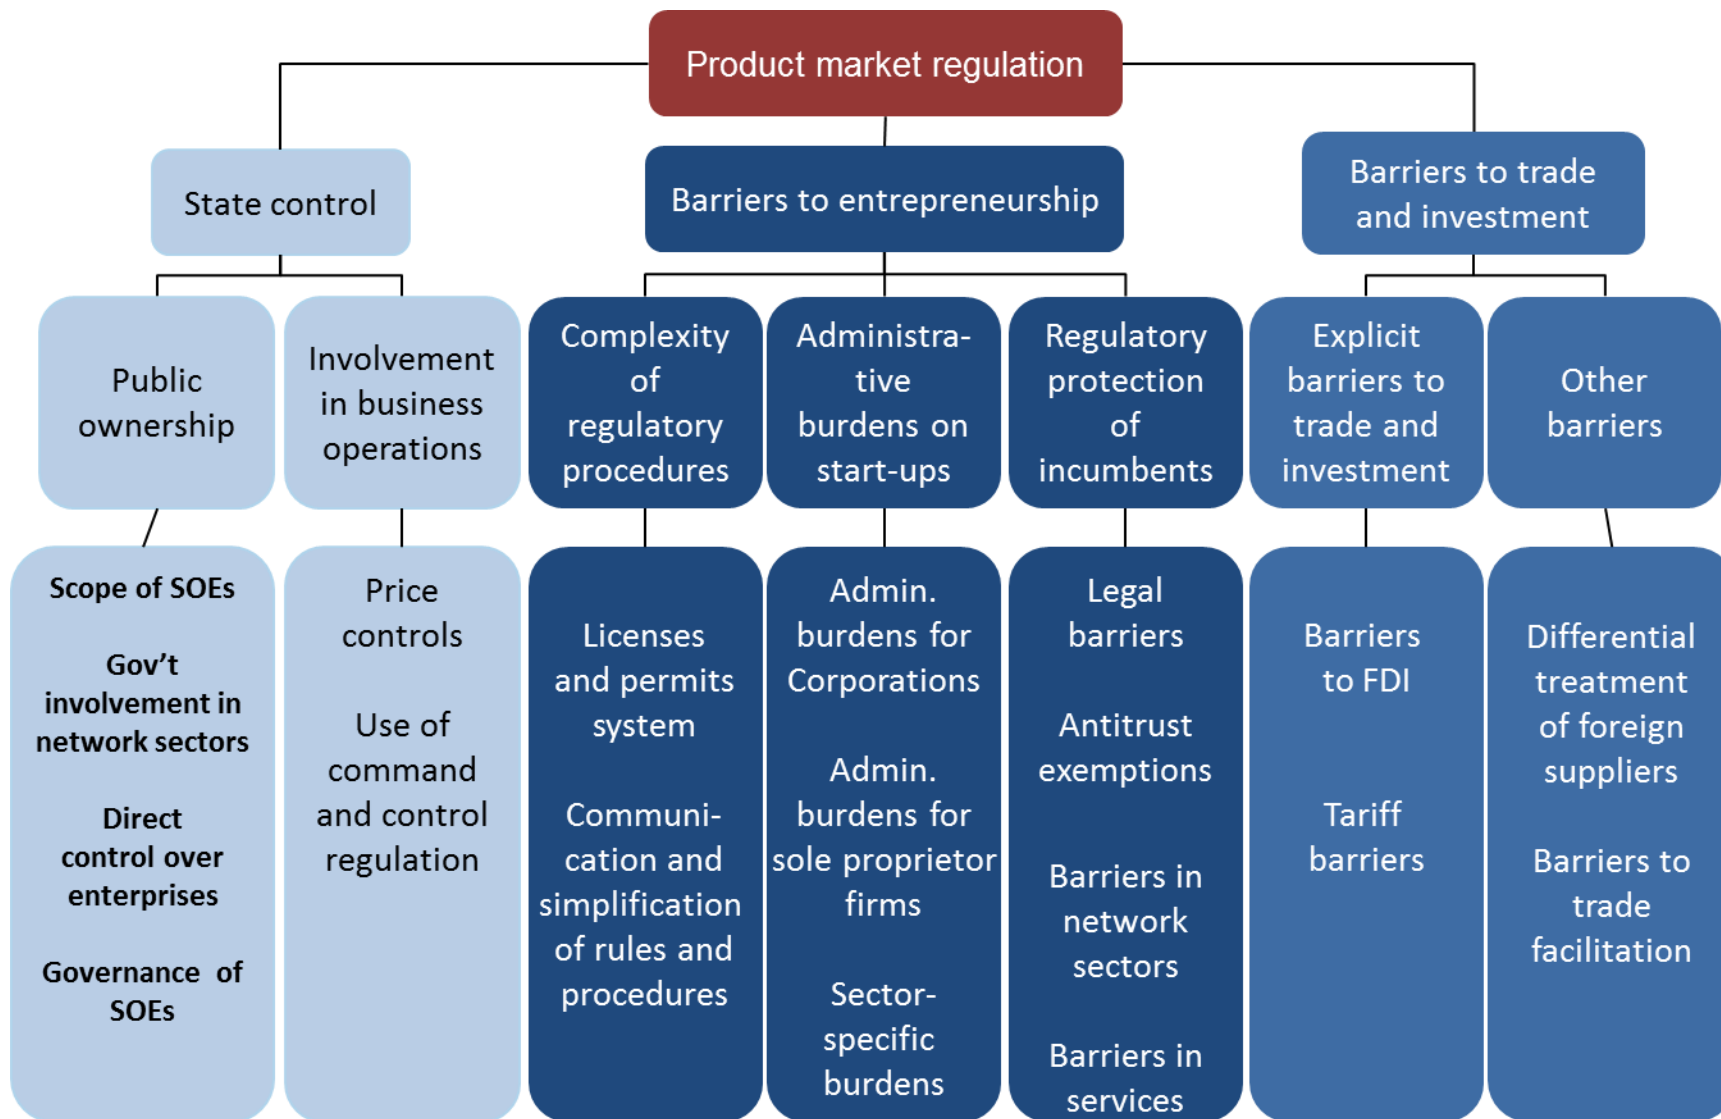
Product market regulation

State control

Barriers to entrepreneurship

Barriers to trade and investment

Public ownership

Involvement in business operations

Complexity of regulatory procedures

Administrative burdens on start-ups

Regulatory protection of incumbents

Explicit barriers to trade and investment

Other barriers

Scope of SOEs

Gov't involvement in network sectors

Direct control over enterprises

Governance of SOEs

Price controls

Use of command and control regulation

Licenses and permits system

Communication and simplification of rules and procedures

Admin. burdens for Corporations

Admin. burdens for sole proprietor firms

Sector-specific burdens

Legal barriers

Antitrust exemptions

Barriers in network sectors

Barriers in services

Barriers to FDI

Tariff barriers

Differential treatment of foreign suppliers

Barriers to trade facilitation